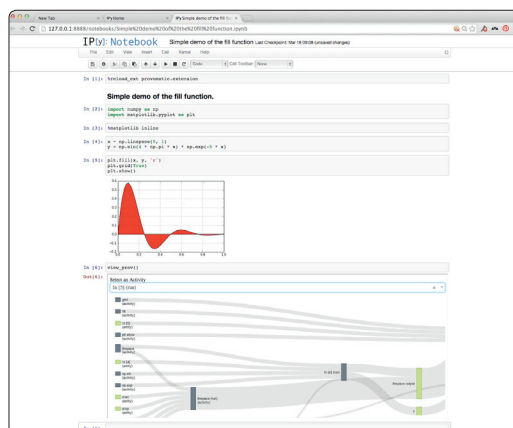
New Tab | IPy Home | IPy Simple demo of the fill func

127.0.0.1:8888/notebooks/Simple%20demo%20of%20the%20fill%20function.ipynb

IP[y]: Notebook Simple demo of the fill function Last Checkpoint: Mar 18 09:08 (unsaved changes)

File Edit View Insert Cell Kernel Help

Code Cell Toolbar: None

In [1]: %reload_ext provenance.extension

Simple demo of the fill function.

In [2]: import numpy as np
import matplotlib.pyplot as plt

In [3]: %matplotlib inline

In [4]: x = np.linspace(0, 1)
y = np.sin(4 * np.pi * x) * np.exp(-5 * x)

In [5]: plt.fill(x, y, 'r')
plt.grid(True)
plt.show()

In [6]: view_prov()

Out[6]:

Select an Activity

In [5] (rise)

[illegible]